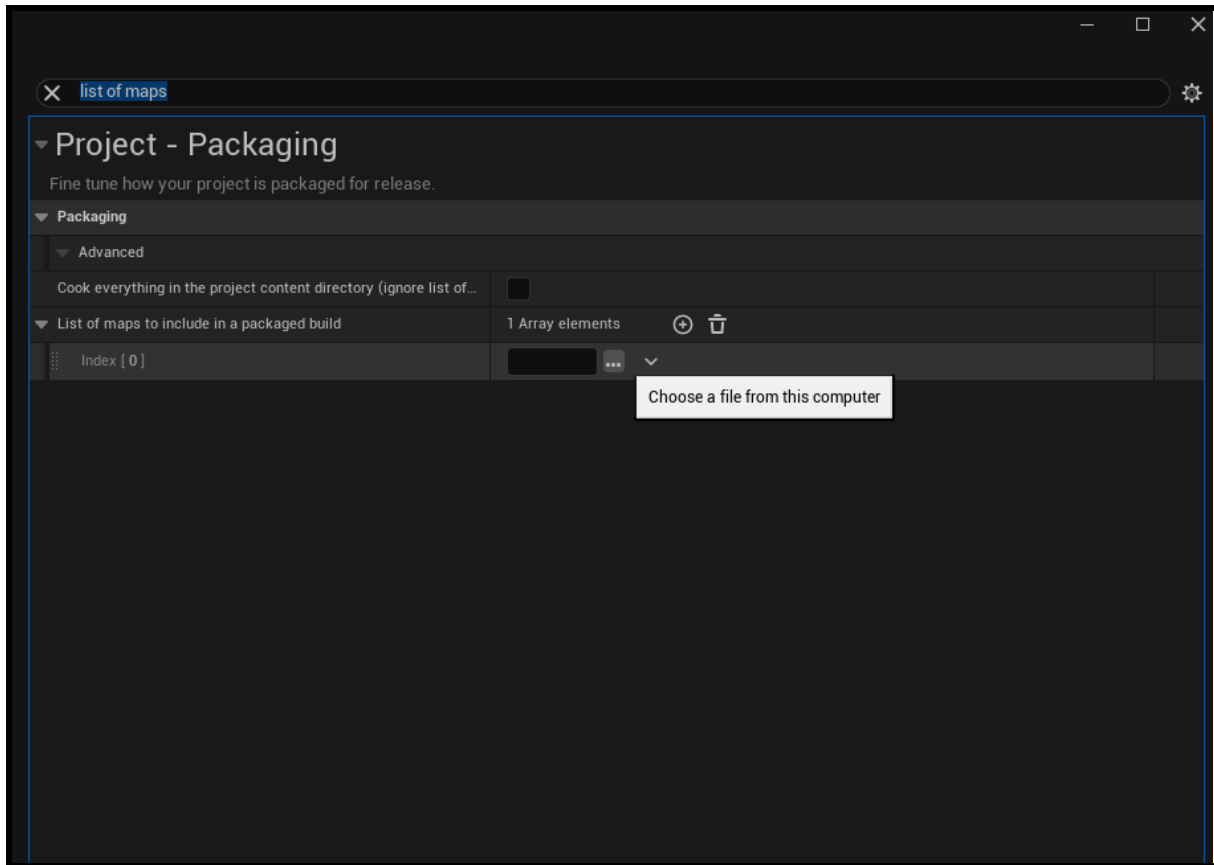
list of maps

Project - Packaging

Fine tune how your project is packaged for release.

Packaging

Advanced

Cook everything in the project content directory (ignore list of...

List of maps to include in a packaged build

1 Array elements

Index [ 0 ]

...

Choose a file from this computer